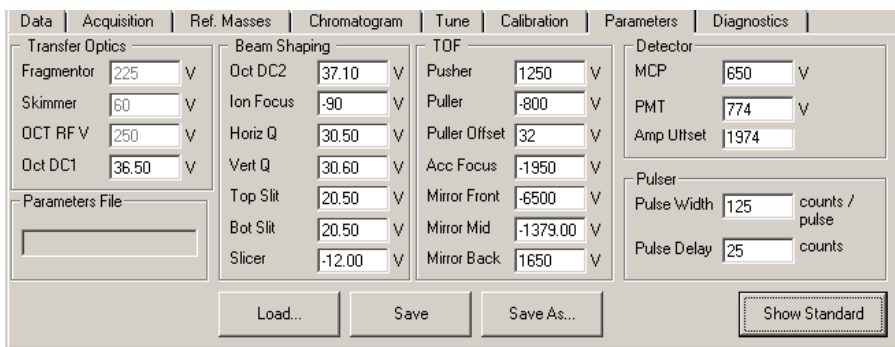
Data | Acquisition | Ref. Masses | Chromatogram | Tune | Calibration | Parameters | Diagnostics

Transfer Optics
Fragmentor 225 V
Skimmer 60 V
OCT RF V 250 V
Oct DC1 36.50 V

Parameters File

Beam Shaping
Oct DC2 37.10 V
Ion Focus -90 V
Horiz Q 30.50 V
Vert Q 30.60 V
Top Slit 20.50 V
Bot Slit 20.50 V
Slicer -12.00 V

TOF
Pusher 1250 V
Puller -800 V
Puller Offset 32 V
Acc Focus -1950 V
Mirror Front -6500 V
Mirror Mid -1379.00 V
Mirror Back 1650 V

Detector
MCP 650 V
PMT 774 V
Amp Offset 1974

Pulser
Pulse Width 125 counts / pulse
Pulse Delay 25 counts

Load... Save Save As... Show Standard